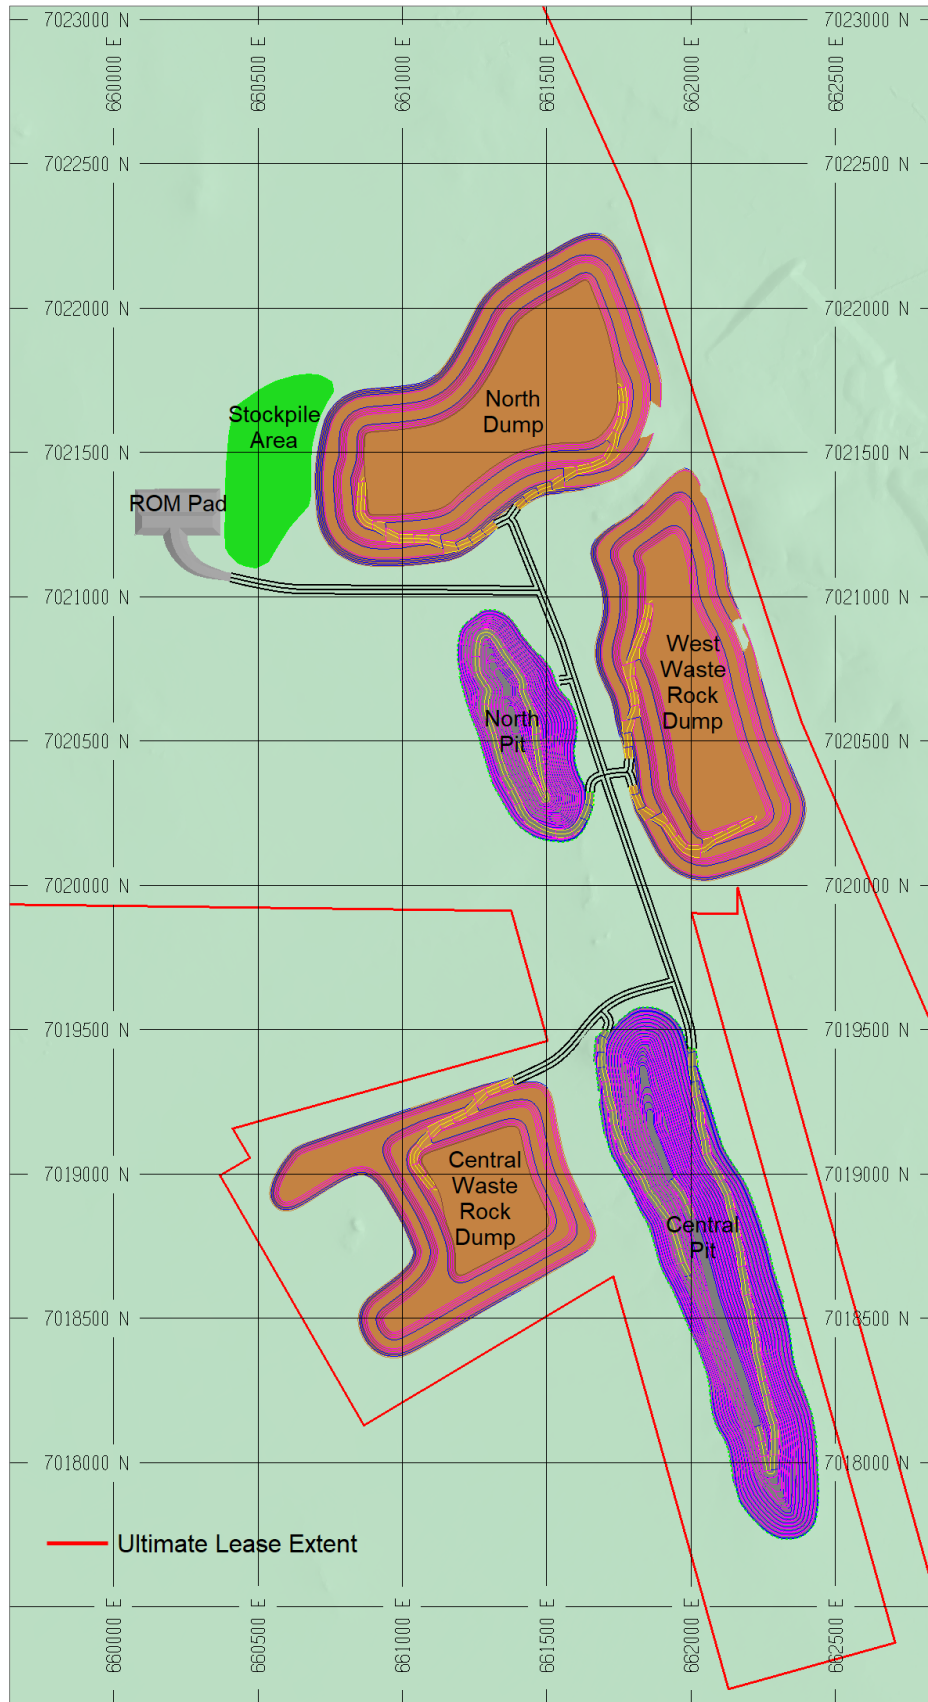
7023000 N
7023000 N
660000 E
660500 E
661000 E
661500 E
662000 E
662500 E
7022500 N
7022500 N
7022000 N
7022000 N
Stockpile Area
North Dump
7021500 N
7021500 N
ROM Pad
7021000 N
7021000 N
West Waste Rock Dump
North Pit
7020500 N
7020500 N
7020000 N
7020000 N
7019500 N
7019500 N
7019000 N
7019000 N
Central Waste Rock Dump
Central Pit
7018500 N
7018500 N
7018000 N
7018000 N
Ultimate Lease Extent
660000 E
660500 E
661000 E
661500 E
662000 E
662500 E